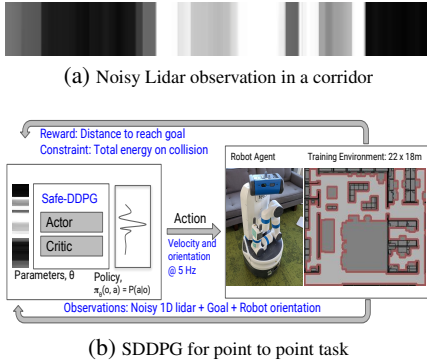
(a) Noisy Lidar observation in a corridor

Reward: Distance to reach goal
Constraint: Total energy on collision

Safe-DDPG

Actor

Critic

Parameters, θ

Policy, $\pi_\theta(o, a) = P(a|o)$

Action

Velocity and orientation @ 5 Hz

Robot Agent

Training Environment: 22 x 18m

Observations: Noisy 1D lidar + Goal + Robot orientation

(b) SDDPG for point to point task